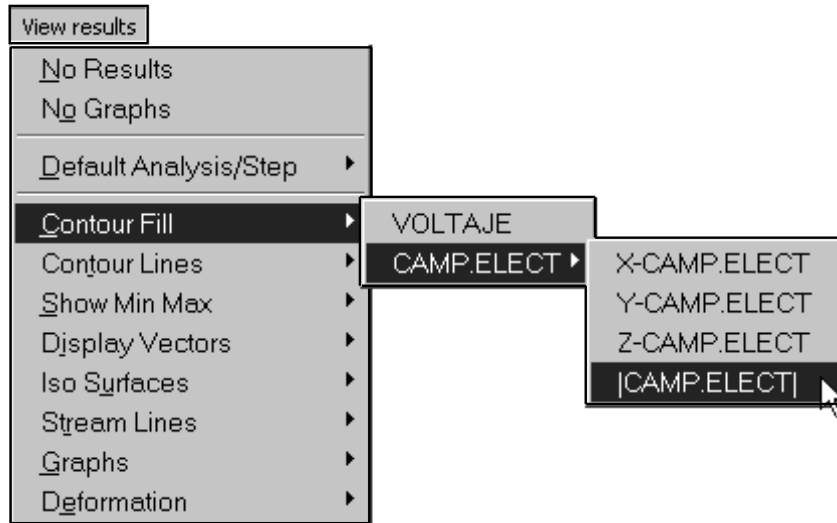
View results

No Results
No Graphs
Default Analysis/Step
Contour Fill
Contour Lines
Show Min Max
Display Vectors
Iso Surfaces
Stream Lines
Graphs
Deformation

VOLTAJE
CAMP.ELECT

X-CAMP.ELECT
Y-CAMP.ELECT
Z-CAMP.ELECT
|CAMP.ELECT|